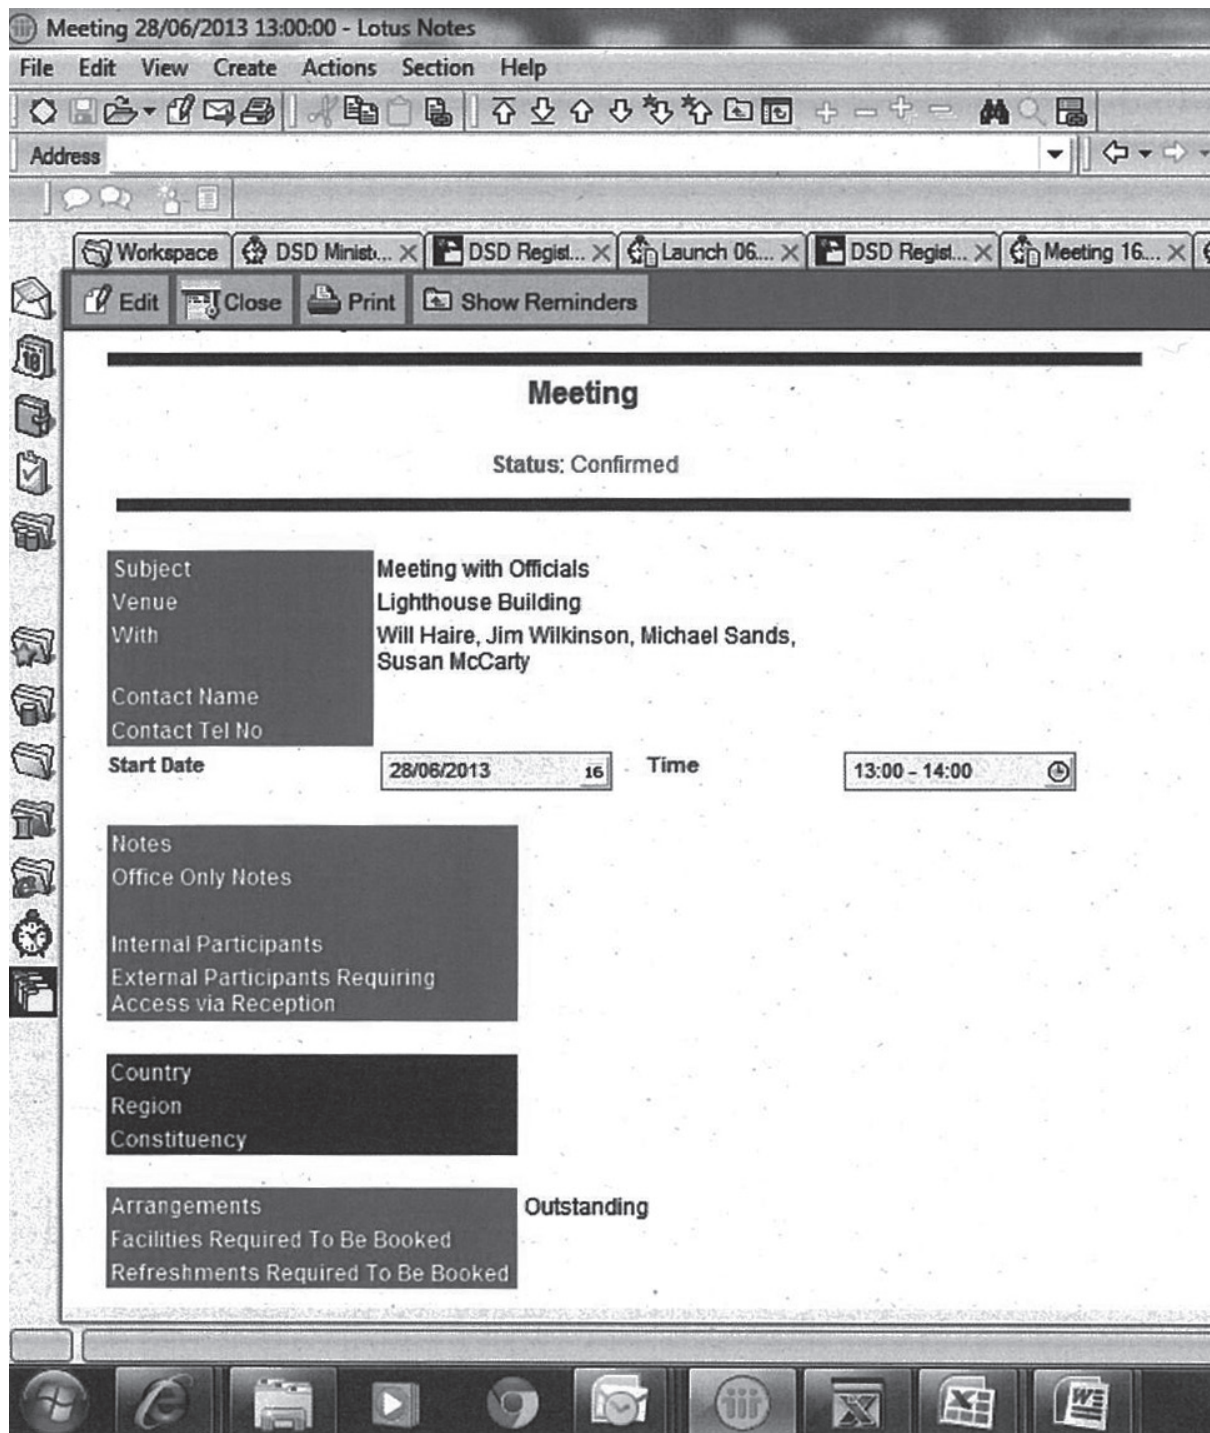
Meeting 28/06/2013 13:00:00 - Lotus Notes

File Edit View Create Actions Section Help

Address

Workspace | DSD Minist... | DSD Regist... | Launch 06... | DSD Regist... | Meeting 16...

Edit Close Print Show Reminders

Meeting

Status: Confirmed

Subject Meeting with Officials
Venue Lighthouse Building
With Will Haire, Jim Wilkinson, Michael Sands, Susan McCarty
Contact Name
Contact Tel No
Start Date 28/06/2013 16 Time 13:00 - 14:00

Notes
Office Only Notes
Internal Participants
External Participants Requiring Access via Reception

Country
Region
Constituency

Arrangements Outstanding
Facilities Required To Be Booked
Refreshments Required To Be Booked